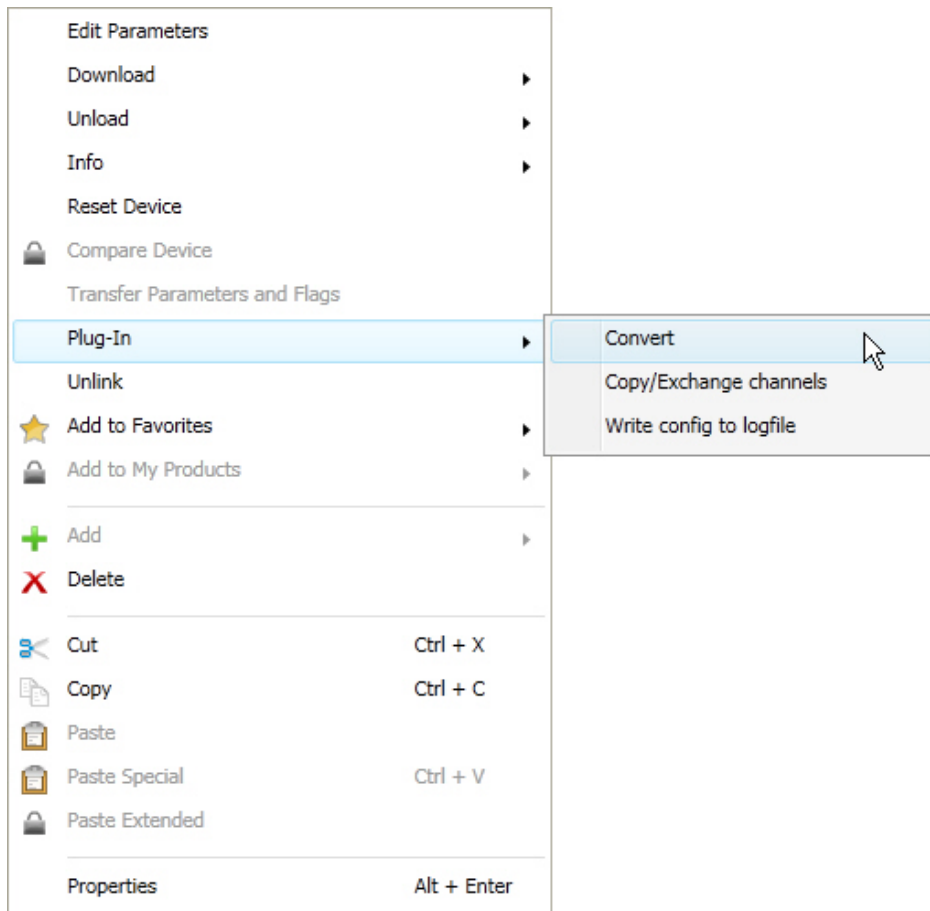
Edit Parameters
Download
Unload
Info
Reset Device
Compare Device
Transfer Parameters and Flags
Plug-In
Convert
Copy/Exchange channels
Write config to logfile
Unlink
Add to Favorites
Add to My Products
Add
Delete
Cut Ctrl + X
Copy Ctrl + C
Paste
Paste Special Ctrl + V
Paste Extended
Properties Alt + Enter